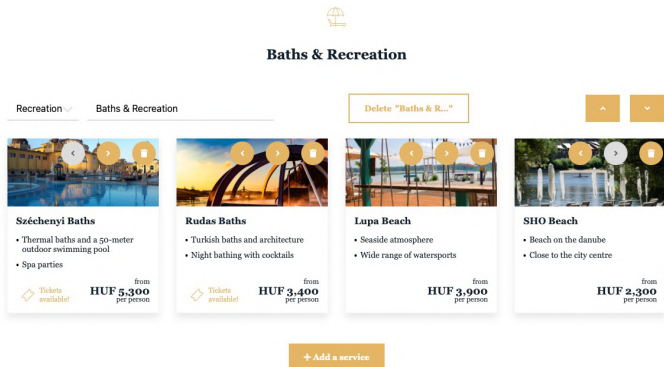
Baths & Recreation

Recreation

Baths & Recreation

Delete "Baths & R..."

Széchenyi Baths

• Thermal baths and a 50-meter outdoor swimming pool
• Spa parties

Tickets available!

from
HUF 5,300
per person

Rudas Baths

• Turkish baths and architecture
• Night bathing with cocktails

Tickets available!

from
HUF 3,400
per person

Lupa Beach

• Seaside atmosphere
• Wide range of watersports

from
HUF 3,900
per person

SHO Beach

• Beach on the danube
• Close to the city centre

from
HUF 2,300
per person

+ Add a service